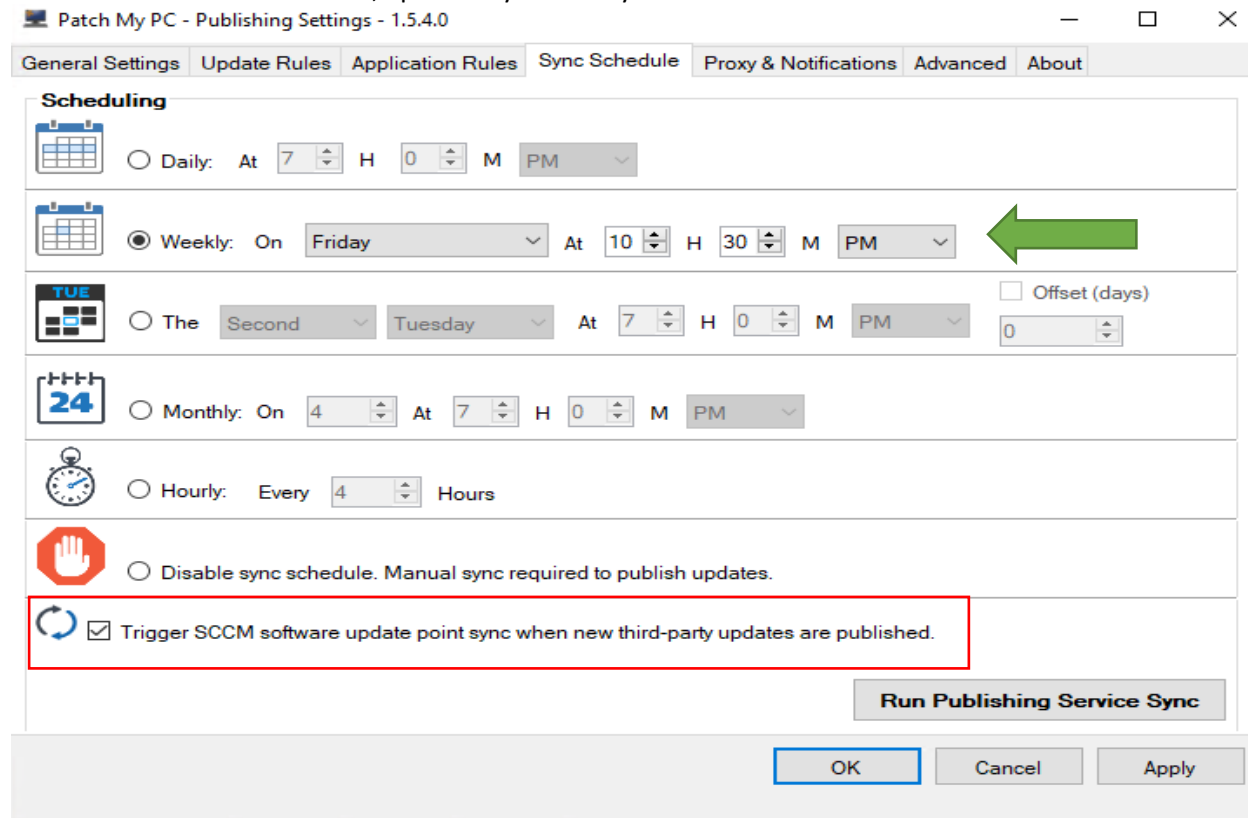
Patch My PC - Publishing Settings - 1.5.4.0

General Settings | Update Rules | Application Rules | Sync Schedule | Proxy & Notifications | Advanced | About

Scheduling

Daily: At 7 H 0 M PM

Weekly: On Friday At 10 H 30 M PM

TUE

The Second Tuesday At 7 H 0 M PM

Offset (days)

0

24

Monthly: On 4 At 7 H 0 M PM

Hourly: Every 4 Hours

Disable sync schedule. Manual sync required to publish updates.

Trigger SCCM software update point sync when new third-party updates are published.

Run Publishing Service Sync

OK Cancel Apply